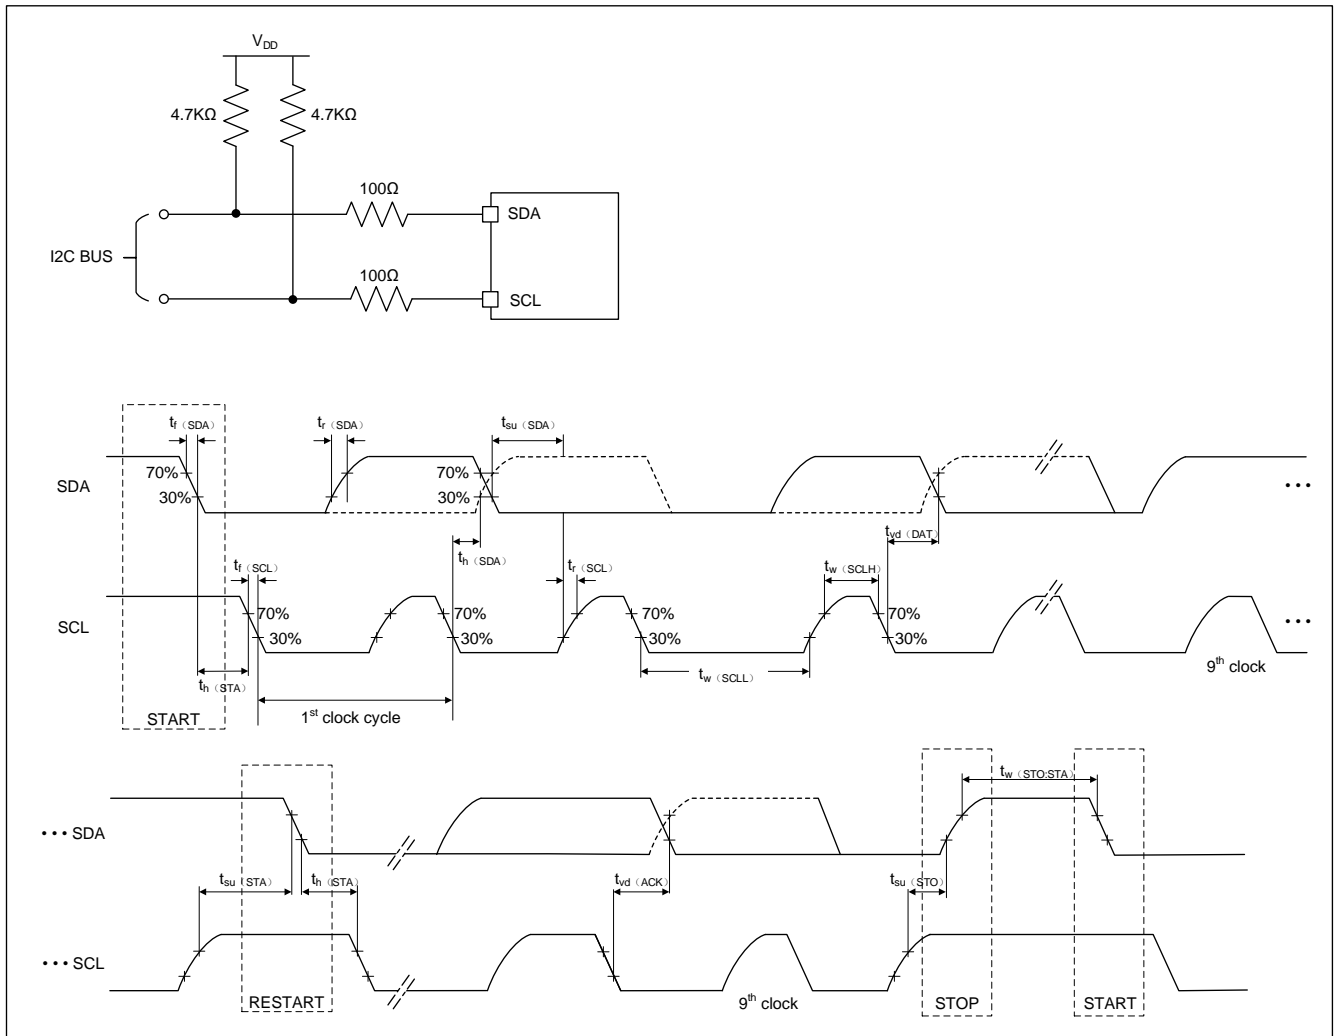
$V_{DD}$

4.7KΩ

4.7KΩ

100Ω

SDA

I2C BUS

100Ω

SCL

$t_{f\,(SDA)}$

$t_{r\,(SDA)}$

$t_{su\,(SDA)}$

70%

30%

70%

30%

SDA

•••

$t_{vd\,(DAT)}$

$t_{h\,(SDA)}$

$t_{f\,(SCL)}$

$t_{r\,(SCL)}$

$t_{w\,(SCLH)}$

SCL

70%

30%

70%

30%

70%

30%

70%

30%

•••

$t_{h\,(STA)}$

$t_{w\,(SCLL)}$

$9^{th}$ clock

START

$1^{st}$ clock cycle

$t_{w\,(STO:STA)}$

••• SDA

$t_{su\,(STA)}$

$t_{h\,(STA)}$

$t_{vd\,(ACK)}$

$t_{su\,(STO)}$

••• SCL

RESTART

$9^{th}$ clock

STOP

START